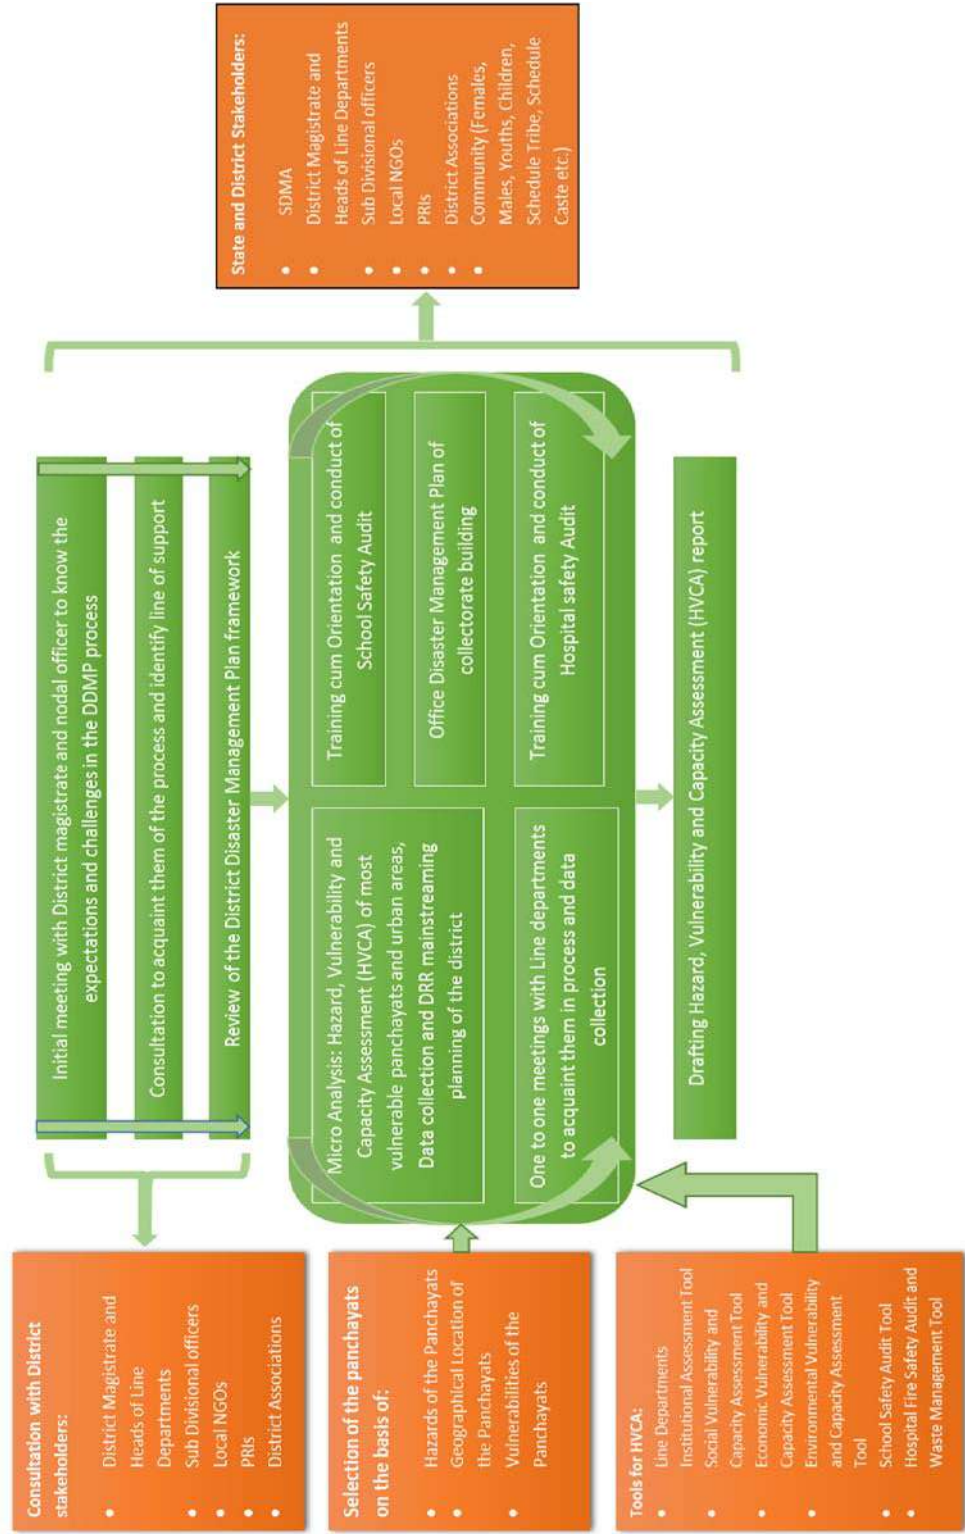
State and District Stakeholders:
- SDMA
- District Magistrate and Heads of Line Departments
- Sub Divisional officers
- Local NGOs
- PRIs
- District Associations
- Community (Females, Males, Youths, Children, Schedule Tribe, Schedule Caste etc.)

Initial meeting with District magistrate and nodal officer to know the expectations and challenges in the DDMP process

Consultation to acquaint them of the process and identify line of support

Review of the District Disaster Management Plan framework

Micro Analysis: Hazard, Vulnerability and Capacity Assessment (HVCA) of most vulnerable panchayats and urban areas, Data collection and DRR mainstreaming planning of the district

One to one meetings with Line departments to acquaint them in process and data collection

Training cum Orientation and conduct of School Safety Audit

Office Disaster Management Plan of collectorate building

Training cum Orientation and conduct of Hospital safety Audit

Drafting Hazard, Vulnerability and Capacity Assessment (HVCA) report

Consultation with District stakeholders:
- District Magistrate and Heads of Line Departments
- Sub Divisional officers
- Local NGOs
- PRIs
- District Associations

Selection of the panchayats on the basis of:
- Hazards of the Panchayats
- Geographical Location of the Panchayats
- Vulnerabilities of the Panchayats

Tools for HVCA:
- Line Departments Institutional Assessment Tool
- Social Vulnerability and Capacity Assessment Tool
- Economic Vulnerability and Capacity Assessment Tool
- Environmental Vulnerability and Capacity Assessment Tool
- School Safety Audit Tool
- Hospital Fire Safety Audit and Waste Management Tool